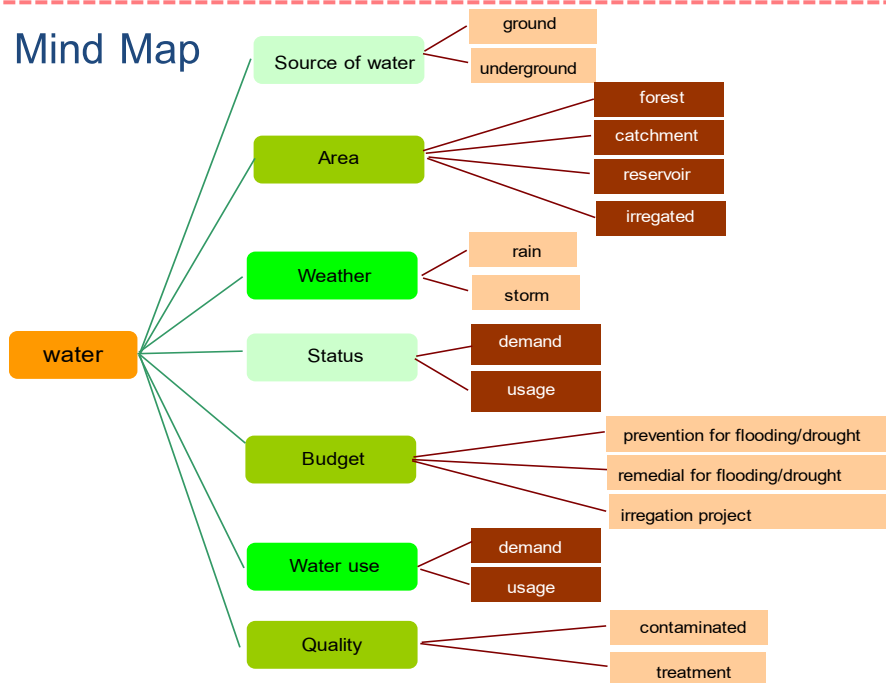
Mind Map

water

Source of water
ground
underground

Area
forest
catchment
reservoir
irregated

Weather
rain
storm

Status
demand
usage

Budget
prevention for flooding/drought
remedial for flooding/drought
irregation project

Water use
demand
usage

Quality
contaminated
treatment